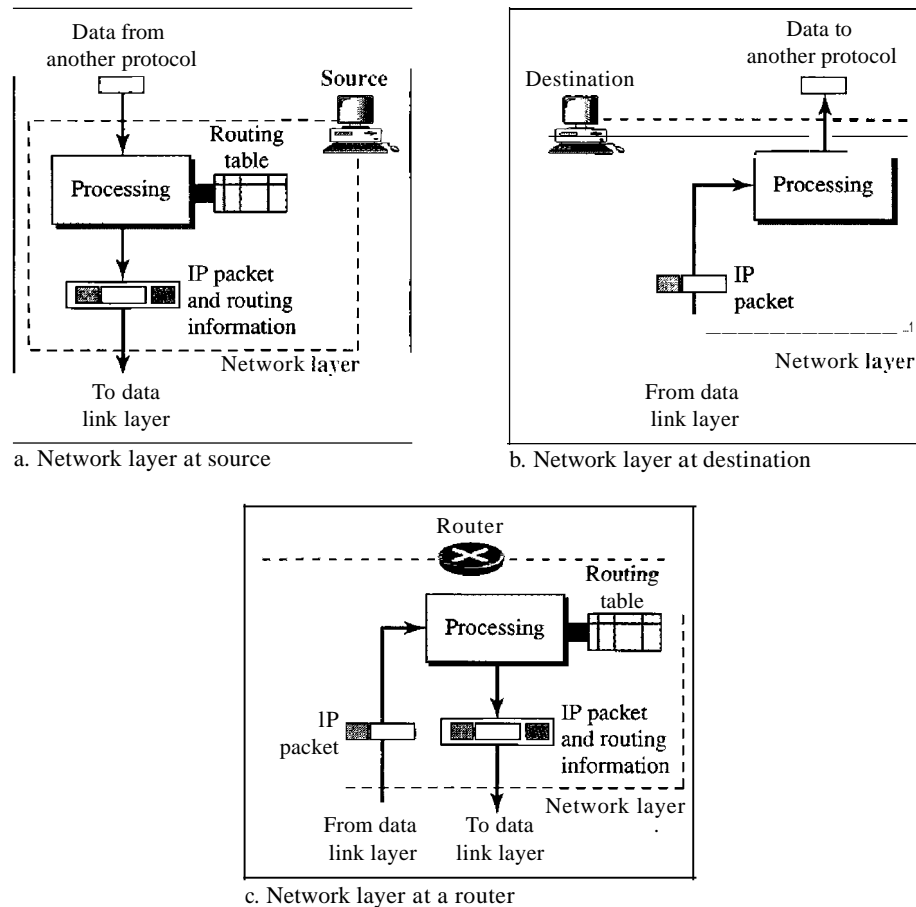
Data from another protocol

Source

Routing table

Processing

IP packet and routing information

Network layer

To data link layer

a. Network layer at source

Data to another protocol

Destination

Processing

IP packet

Network layer

From data link layer

b. Network layer at destination

Router

Routing table

Processing

IP packet

IP packet and routing information

Network layer

From data link layer

To data link layer

c. Network layer at a router